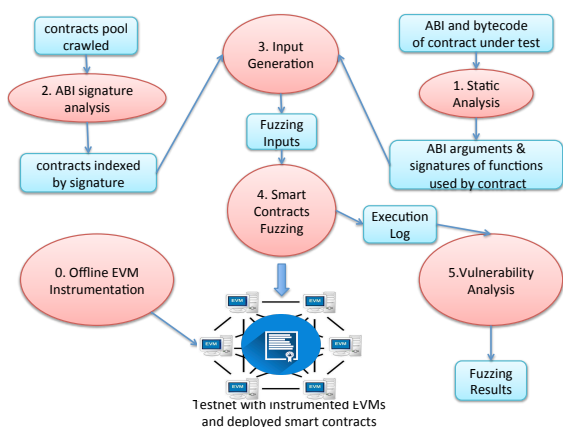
contracts pool crawled

2. ABI signature analysis

contracts indexed by signature

3. Input Generation

Fuzzing Inputs

4. Smart Contracts Fuzzing

ABI and bytecode of contract under test

1. Static Analysis

ABI arguments & signatures of functions used by contract

Execution Log

0. Offline EVM Instrumentation

5.Vulnerability Analysis

EVM

EVM

EVM

EVM

EVM

EVM

EVM

EVM

Fuzzing Results

Testnet with instrumented EVMs and deployed smart contracts